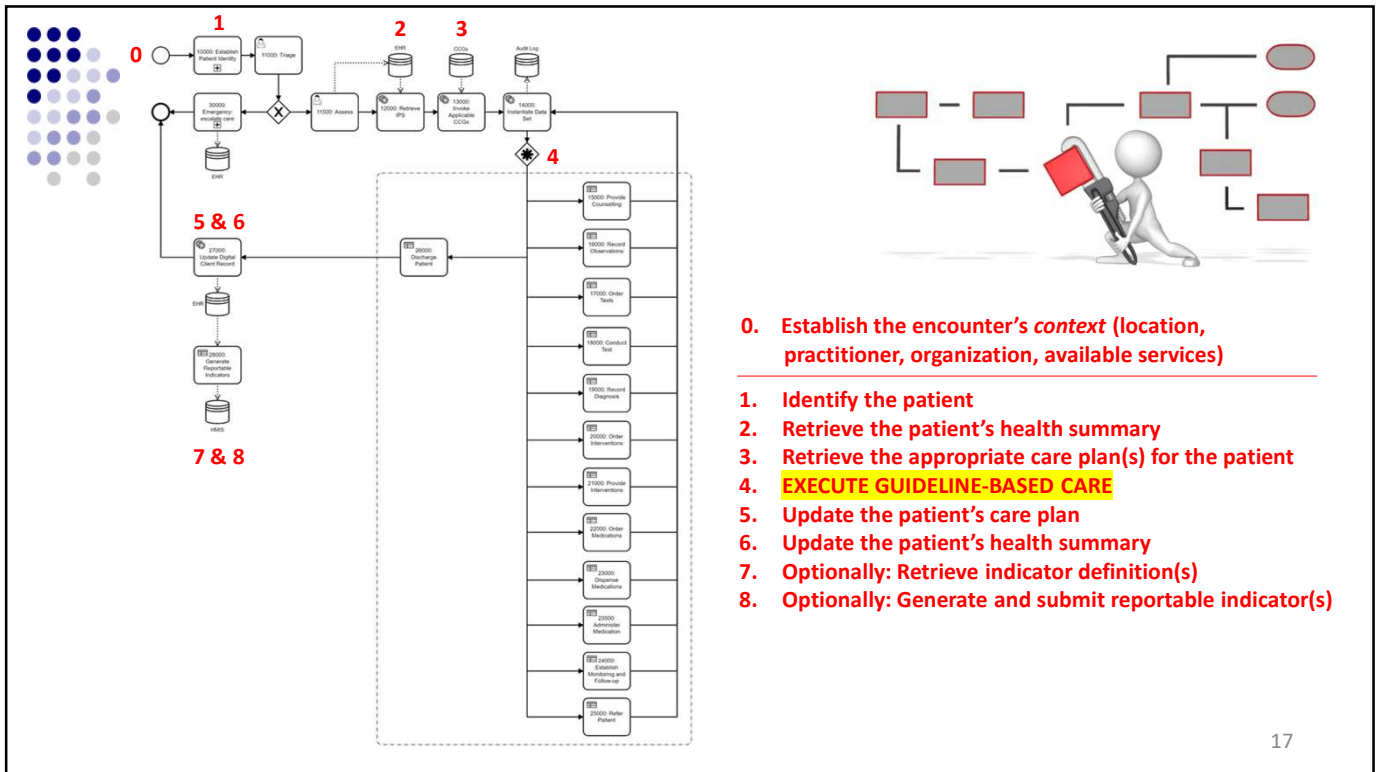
0

1

10000: Establish Patient Identity

11000: Triage

2

EHR

3

CCGs

Audit Log

30000: Emergency: escalate care

EHR

11500: Assess

12000: Retrieve IPS

13000: Invoke Applicable CCGs

14000: Instantiate Data Set

4

5 & 6

27000: Update Digital Client Record

26000: Discharge Patient

15000: Provide Counselling

16000: Record Observations

17000: Order Tests

EHR

28000: Generate Reportable Indicators

HMIS

7 & 8

18000: Conduct Test

19000: Record Diagnosis

20000: Order Interventions

21000: Provide Interventions

22000: Order Medications

23000: Dispense Medications

23500: Administer Medication

24000: Establish Monitoring and Follow-up

25000: Refer Patient

0. Establish the encounter's *context* (location, practitioner, organization, available services)

1. Identify the patient
2. Retrieve the patient's health summary
3. Retrieve the appropriate care plan(s) for the patient
4. EXECUTE GUIDELINE-BASED CARE
5. Update the patient's care plan
6. Update the patient's health summary
7. Optionally: Retrieve indicator definition(s)
8. Optionally: Generate and submit reportable indicator(s)

17